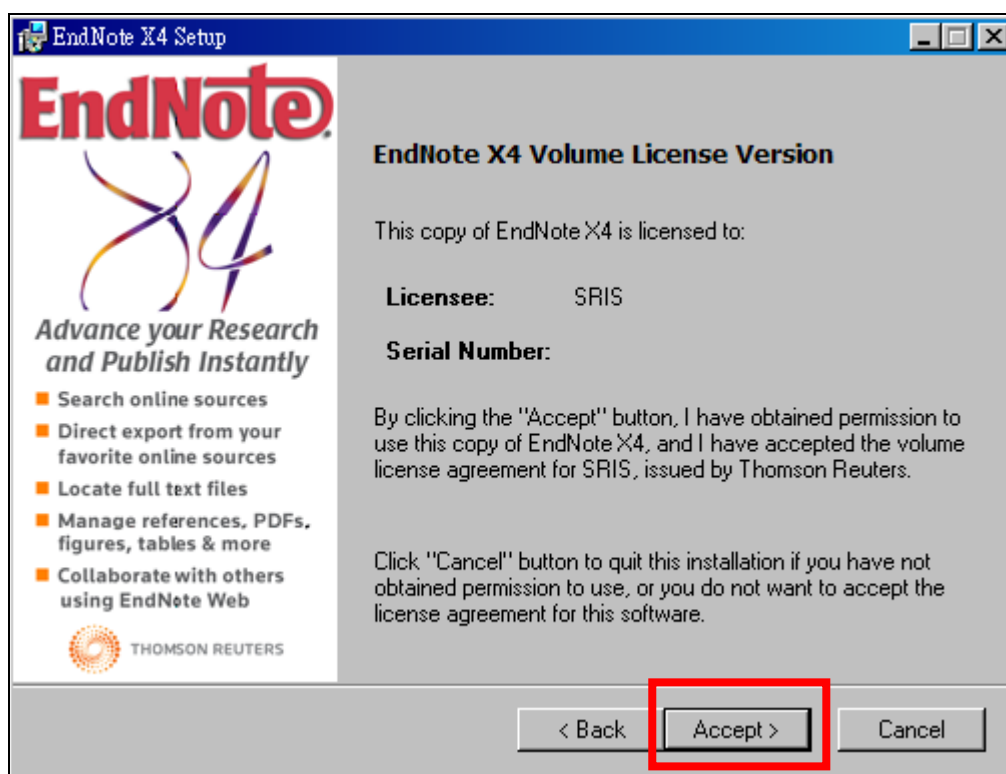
EndNote X4 Setup

EndNote X4

Advance your Research and Publish Instantly

Search online sources

Direct export from your favorite online sources

Locate full text files

Manage references, PDFs, figures, tables & more

Collaborate with others using EndNote Web

THOMSON REUTERS

EndNote X4 Volume License Version

This copy of EndNote X4 is licensed to:

Licensee: SRIS

Serial Number:

By clicking the "Accept" button, I have obtained permission to use this copy of EndNote X4, and I have accepted the volume license agreement for SRIS, issued by Thomson Reuters.

Click "Cancel" button to quit this installation if you have not obtained permission to use, or you do not want to accept the license agreement for this software.

< Back

Accept >

Cancel